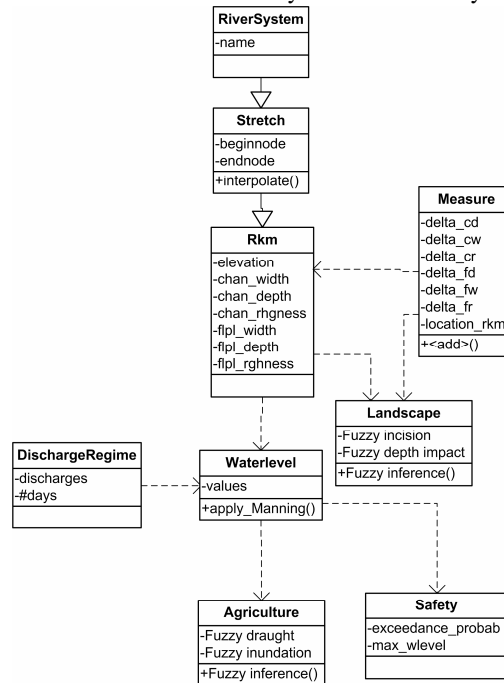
RiverSystem
-name

Stretch
-beginnode
-endnode
+interpolate()

Measure
-delta_cd
-delta_cw
-delta_cr
-delta_fd
-delta_fw
-delta_fr
-location_rkm
+<add>()

Rkm
-elevation
-chan_width
-chan_depth
-chan_rhgness
-flpl_width
-flpl_depth
-flpl_rghness

Landscape
-Fuzzy incision
-Fuzzy depth impact
+Fuzzy inference()

DischargeRegime
-discharges
-#days

Waterlevel
-values
+apply_Manning()

Agriculture
-Fuzzy draught
-Fuzzy inundation
+Fuzzy inference()

Safety
-exceedance_probab
-max_wlevel